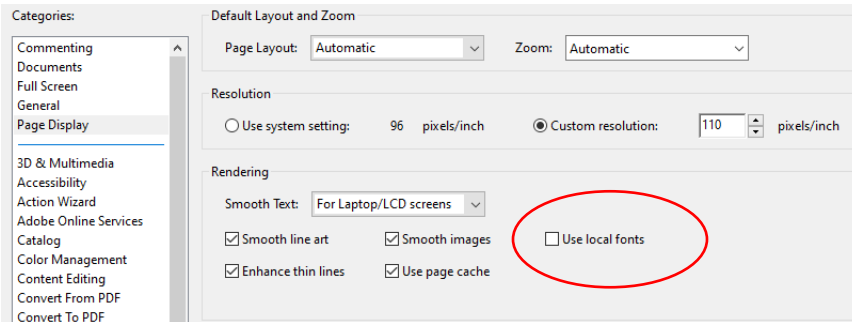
Categories:

Commenting
Documents
Full Screen
General
Page Display

3D & Multimedia
Accessibility
Action Wizard
Adobe Online Services
Catalog
Color Management
Content Editing
Convert From PDF
Convert To PDF

Default Layout and Zoom

Page Layout: Automatic

Zoom: Automatic

Resolution

Use system setting: 96 pixels/inch

Custom resolution: 110 pixels/inch

Rendering

Smooth Text: For Laptop/LCD screens

Smooth line art

Smooth images

Use local fonts

Enhance thin lines

Use page cache